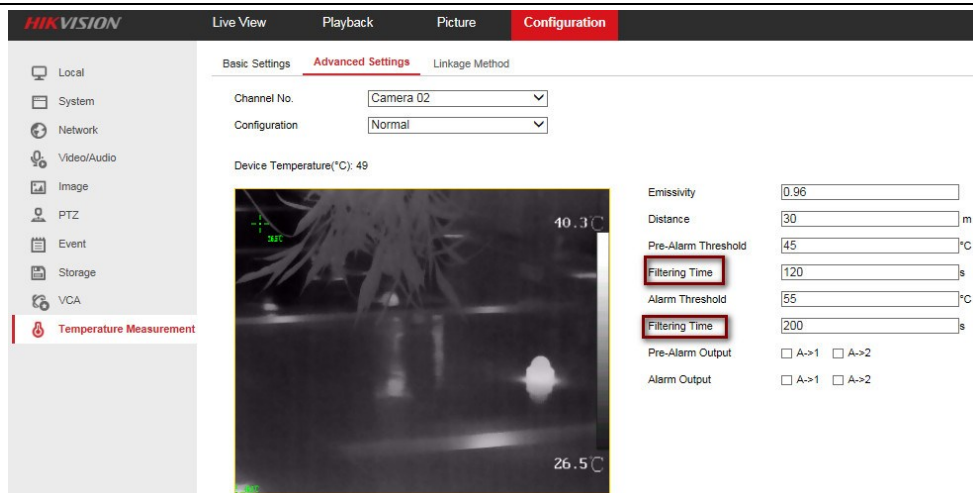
HIKVISION

Live View Playback Picture Configuration

Local
System
Network
Video/Audio
Image
PTZ
Event
Storage
VCA
Temperature Measurement

Basic Settings Advanced Settings Linkage Method

Channel No. Camera 02
Configuration Normal

Device Temperature(°C): 49

40.3℃
26.5℃

| | | |
|---|---|---|
| Emissivity | 0.96 | |
| Distance | 30 | m |
| Pre-Alarm Threshold | 45 | °C |
| Filtering Time | 120 | s |
| Alarm Threshold | 55 | °C |
| Filtering Time | 200 | s |
| Pre-Alarm Output | A->1 A->2 | |
| Alarm Output | A->1 A->2 | |